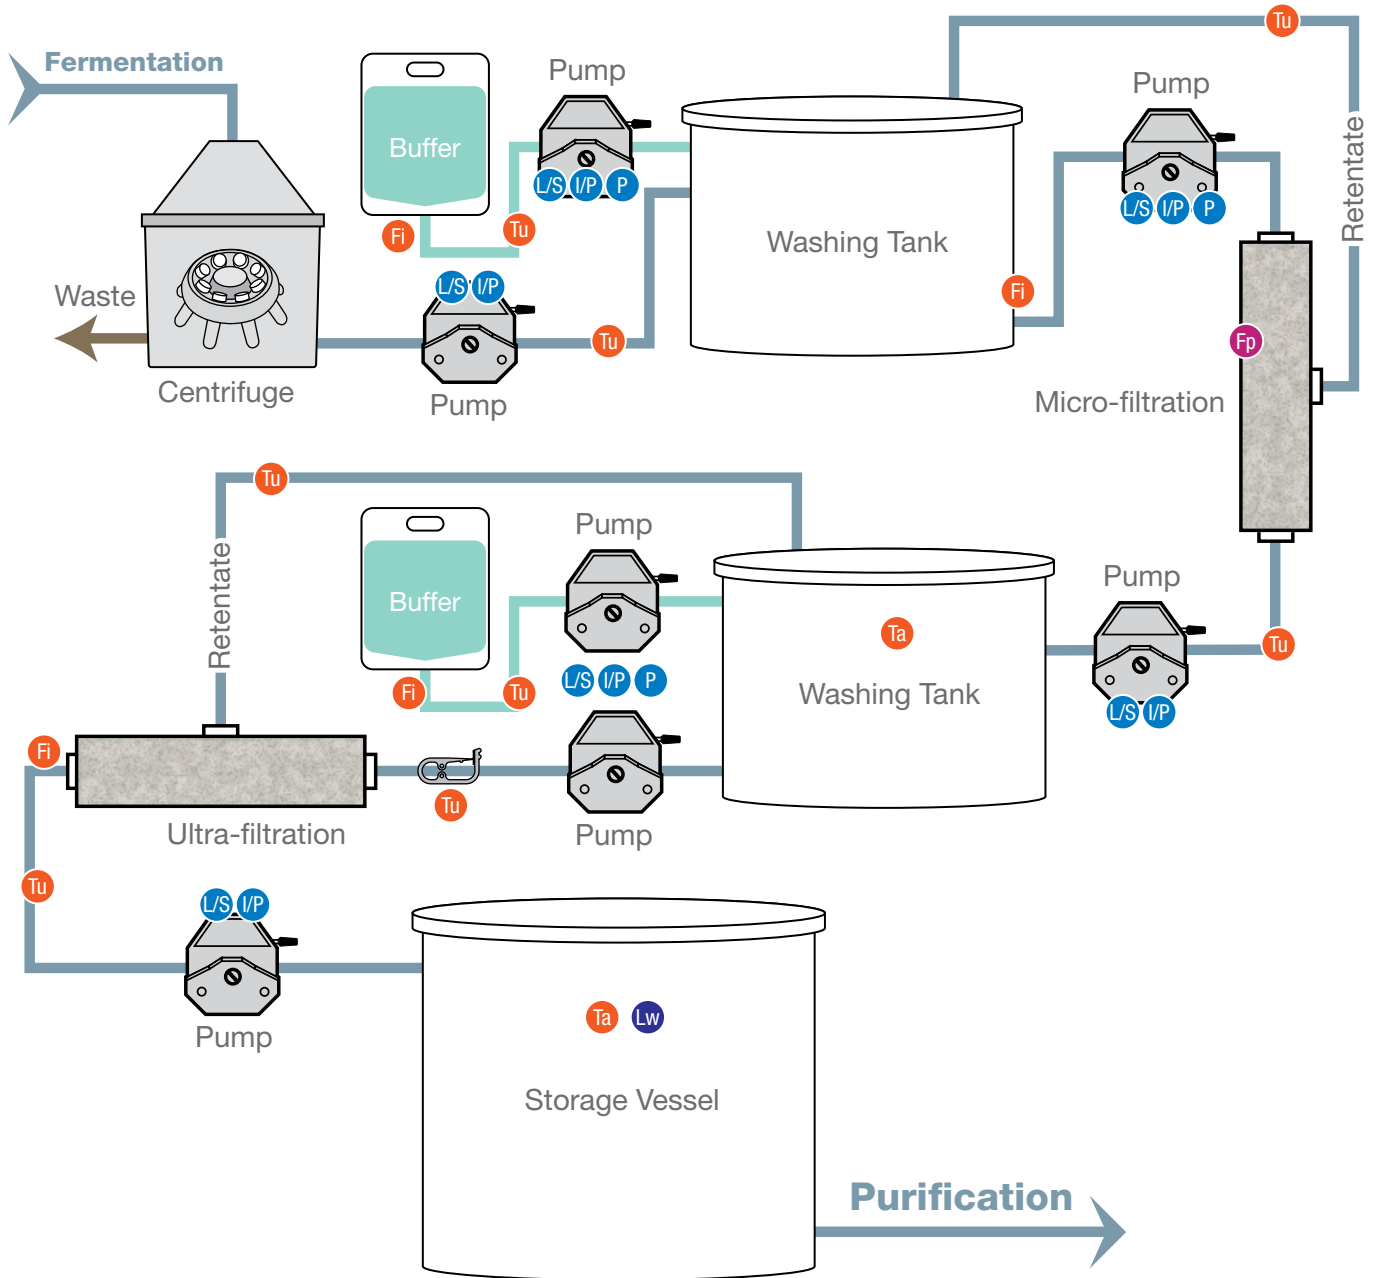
Fermentation

Buffer

Fi

Tu

Pump

L/S I/P P

Washing Tank

Tu

Pump

L/S I/P P

Retentate

Fi

Waste

Centrifuge

L/S I/P

Pump

Tu

Fp

Micro-filtration

Tu

Retentate

Buffer

Fi

Tu

Pump

L/S I/P P

Ta

Washing Tank

Pump

Tu

L/S I/P

Fi

Ultra-filtration

Tu

Pump

Tu

L/S I/P

Pump

Ta Lw

Storage Vessel

Purification